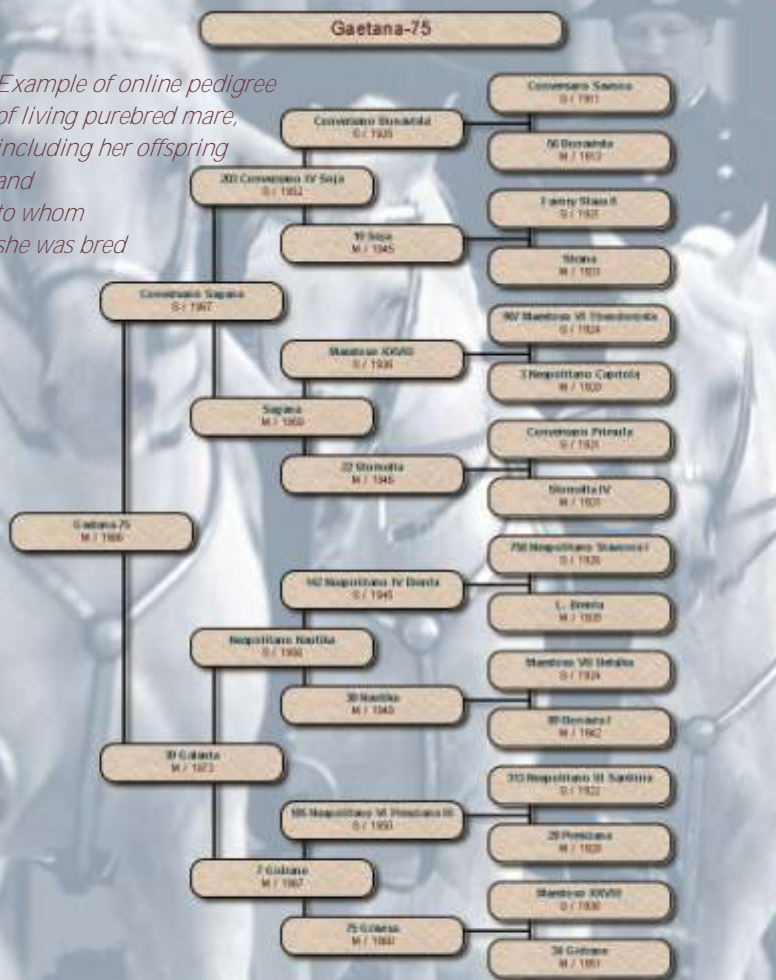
Gaetana-75

Example of online pedigree of living purebred mare, including her offspring and to whom she was bred

Conversano Sapina
S / 1967

Gaetana-75
M / 1986

30 Galanta
M / 1973

203 Conversano IV Soja
S / 1952

Sagina
M / 1959

Neapolitano Nastika
S / 1958

7 Galiano
M / 1967

Conversano Bonadida
S / 1935

10 Soja
M / 1945

Maestoso XXVIII
S / 1936

22 Slavnolta
M / 1946

162 Neapolitano IV Drenla
S / 1946

30 Nastika
M / 1949

185 Neapolitano VI Persiana III
S / 1950

75 Galiana
M / 1960

Conversano Savona
S / 1911

56 Bonadida
M / 1913

Favory Stasa II
S / 1931

Stona
M / 1931

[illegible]
S / 1924

3 Neapolitano Capriola
M / 1920

Conversano Primula
S / 1921

Slavnolta IV
M / 1931

756 Neapolitano Slavonia I
S / 1926

L. Drenla
M / 1935

Maestoso VII Belaka
S / 1934

85 Bonara I
M / 1942

313 Neapolitano III Santina
S / 1932

29 Persiana
M / 1928

Maestoso XXVIII
S / 1936

34 Galiane
M / 1951